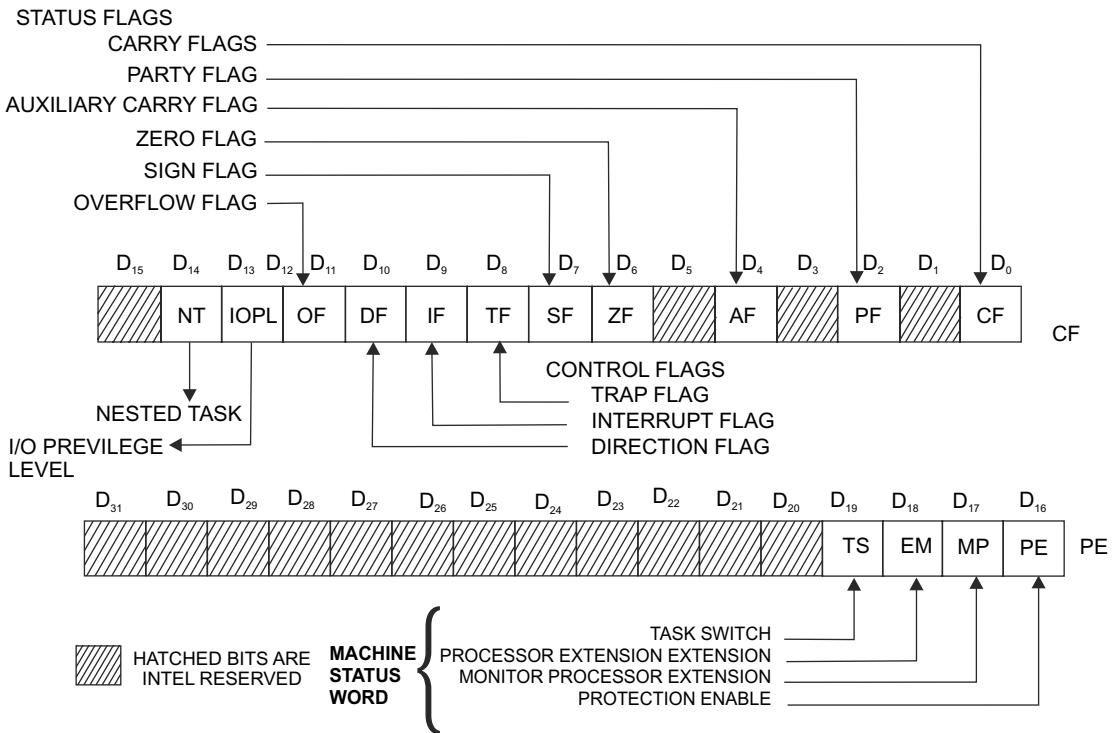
STATUS FLAGS
CARRY FLAGS
PARTY FLAG
AUXILIARY CARRY FLAG
ZERO FLAG
SIGN FLAG
OVERFLOW FLAG

$D_{15}$ $D_{14}$ $D_{13}$ $D_{12}$ $D_{11}$ $D_{10}$ $D_{9}$ $D_{8}$ $D_{7}$ $D_{6}$ $D_{5}$ $D_{4}$ $D_{3}$ $D_{2}$ $D_{1}$ $D_{0}$

NT IOPL OF DF IF TF SF ZF AF PF CF

CF

CONTROL FLAGS
TRAP FLAG
INTERRUPT FLAG
DIRECTION FLAG

NESTED TASK
I/O PREVILEGE LEVEL

$D_{31}$ $D_{30}$ $D_{29}$ $D_{28}$ $D_{27}$ $D_{26}$ $D_{25}$ $D_{24}$ $D_{23}$ $D_{22}$ $D_{21}$ $D_{20}$ $D_{19}$ $D_{18}$ $D_{17}$ $D_{16}$

TS EM MP PE

PE

HATCHED BITS ARE INTEL RESERVED

MACHINE STATUS WORD

TASK SWITCH
PROCESSOR EXTENSION EXTENSION
MONITOR PROCESSOR EXTENSION
PROTECTION ENABLE